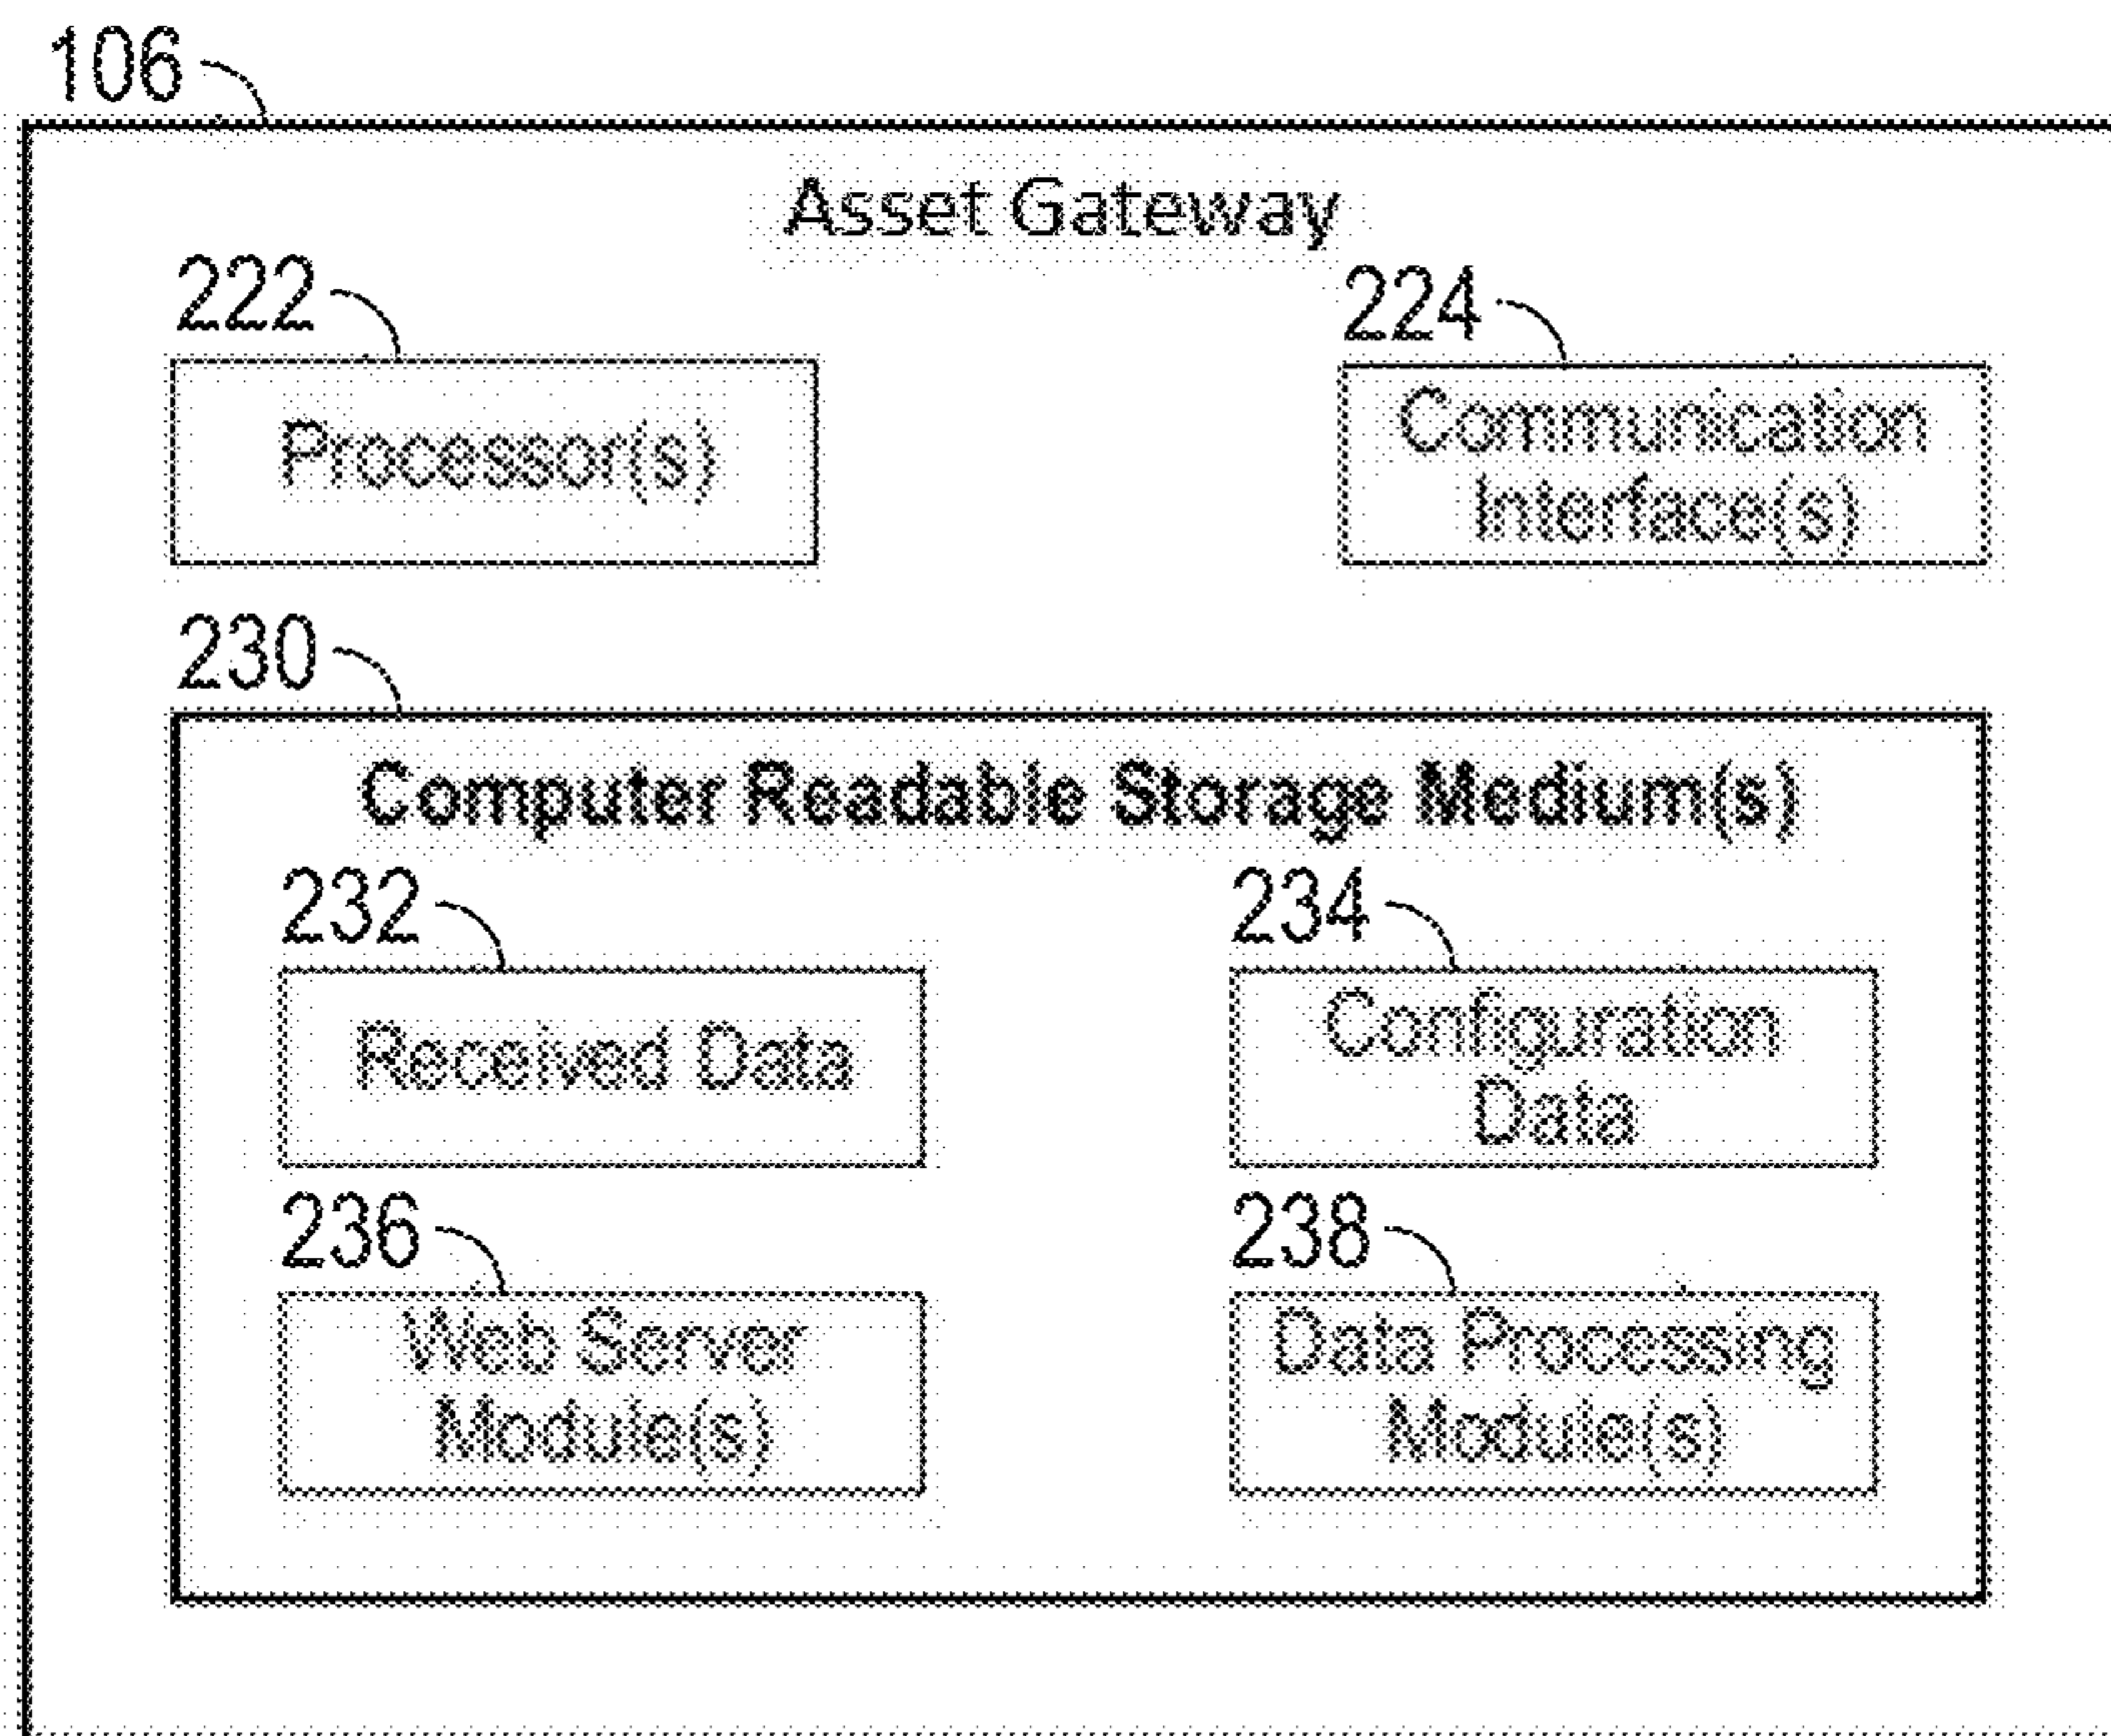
106

Asset Gateway

222

Processor(s)

224

Communication Interface(s)

230

Computer Readable Storage Medium(s)

232

Received Data

234

Configuration Data

236

Web Server Module(s)

238

Data Processing Module(s)